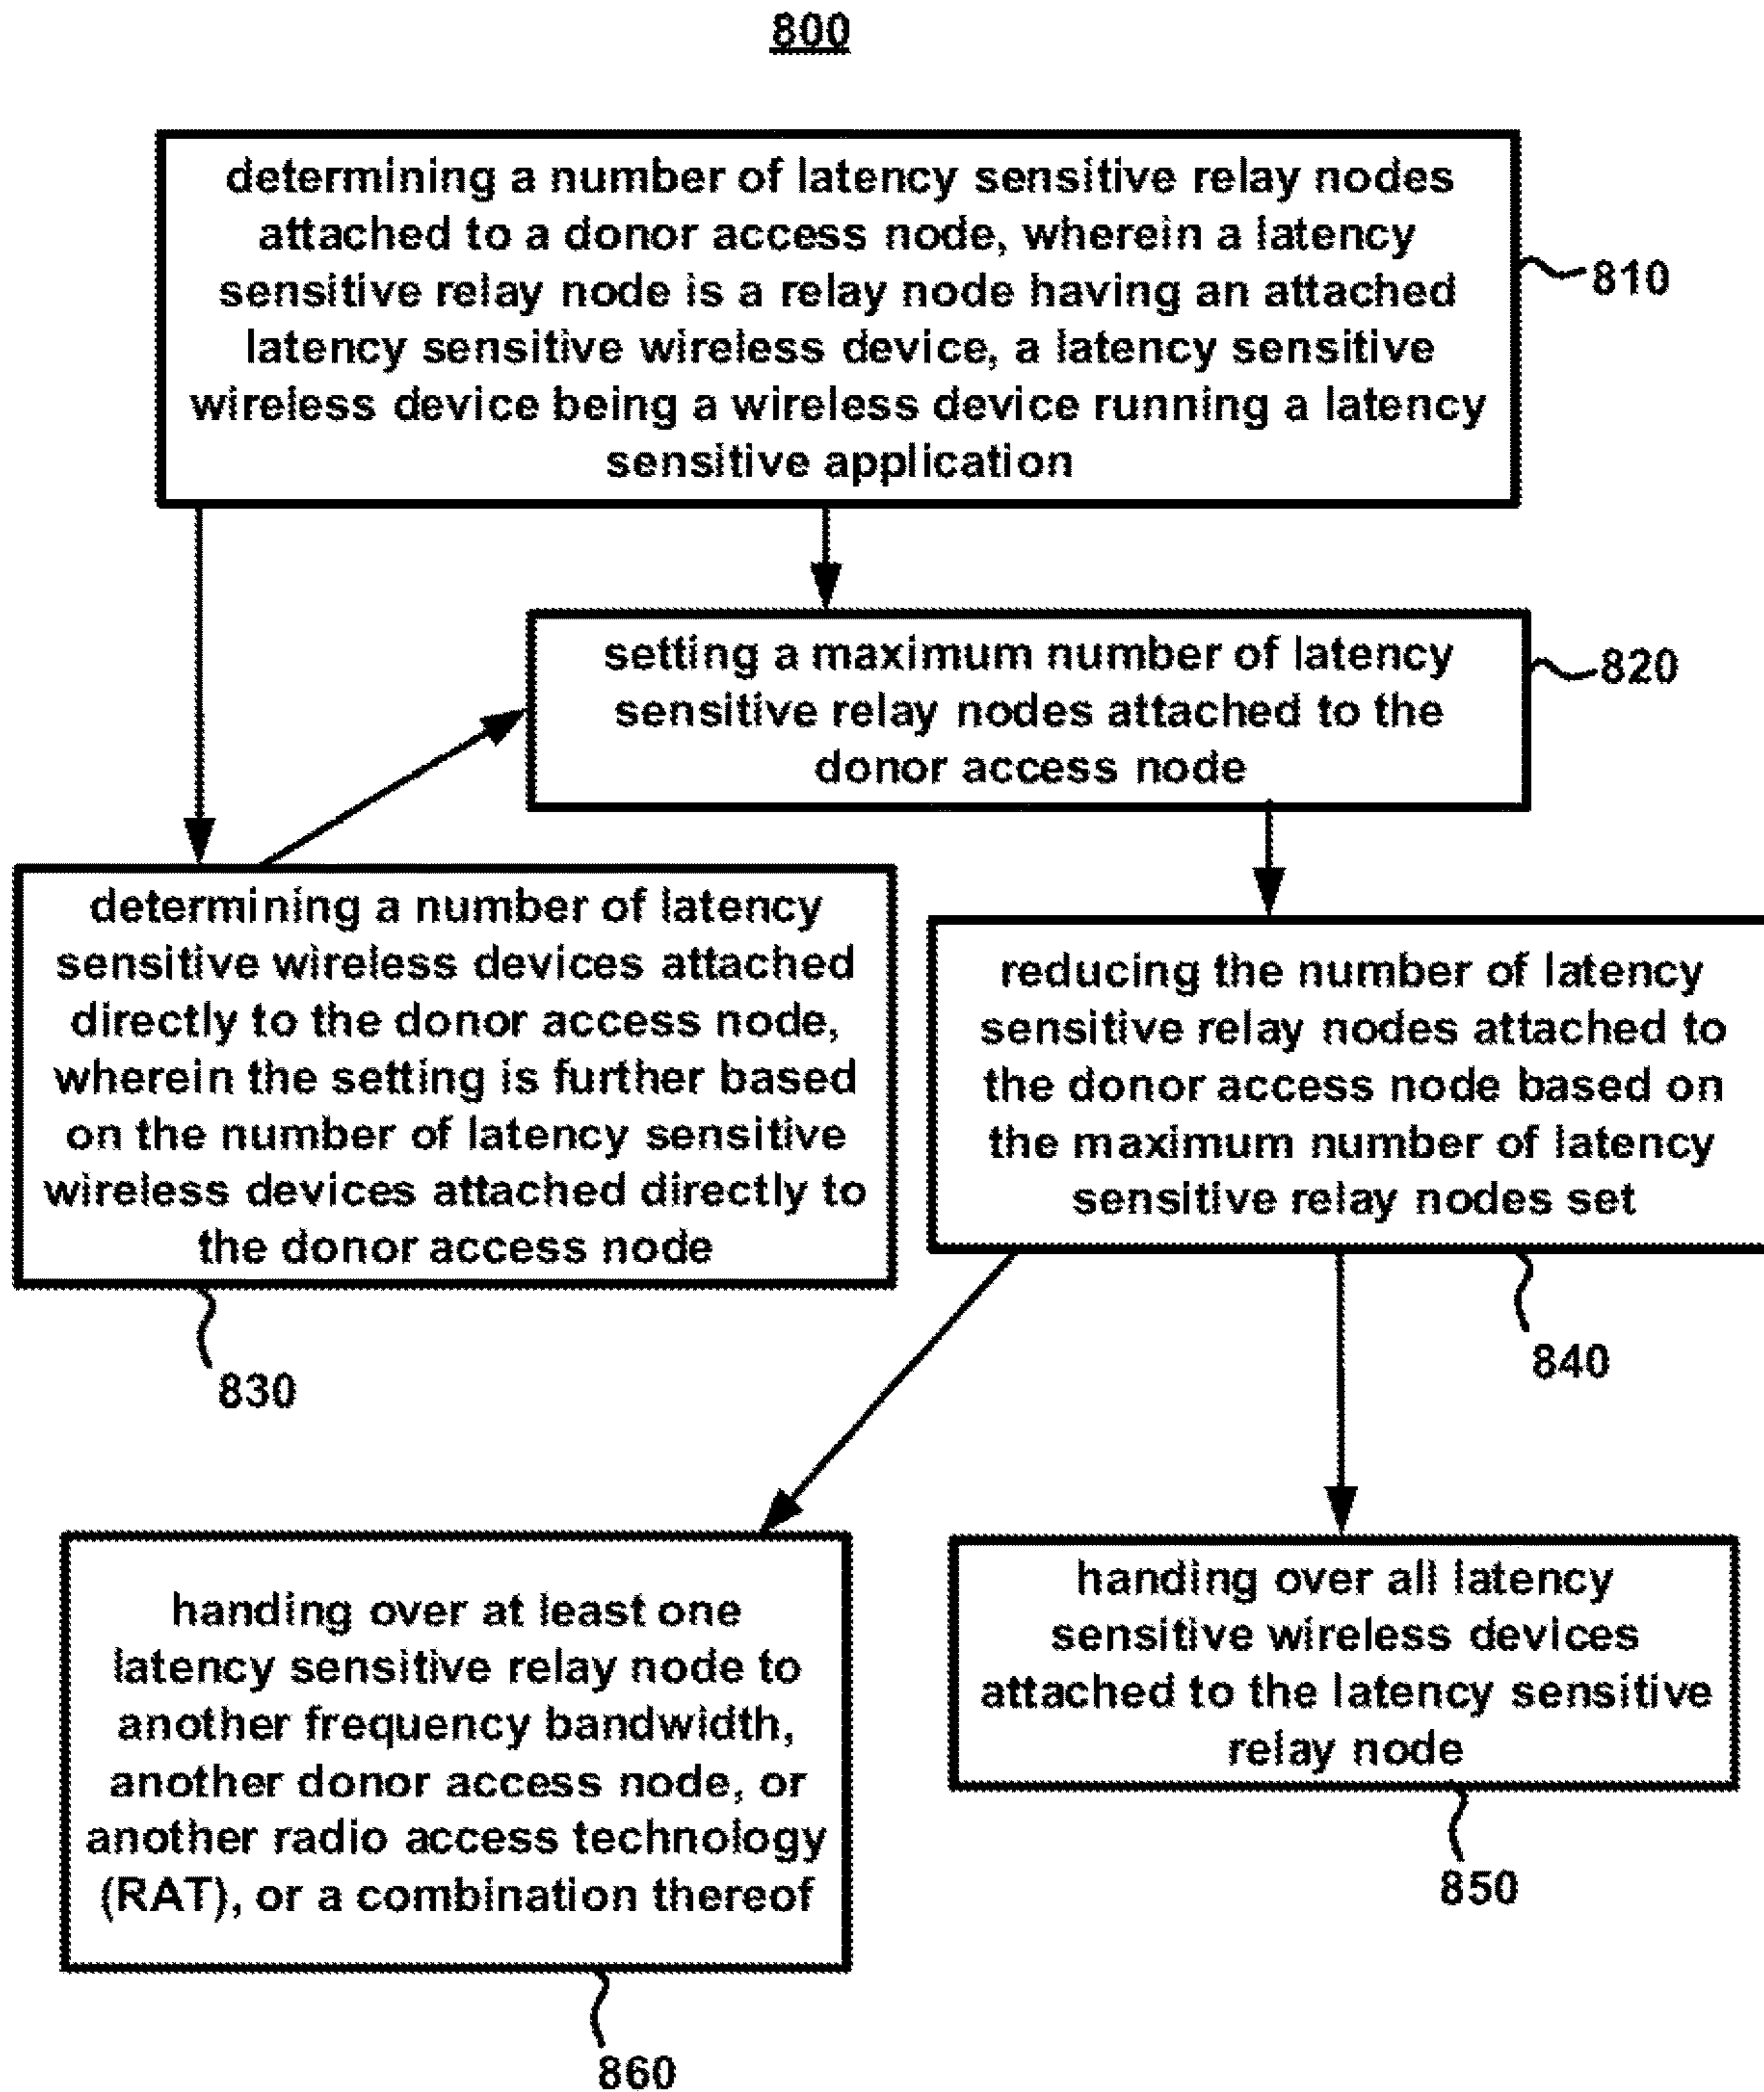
800

determining a number of latency sensitive relay nodes attached to a donor access node, wherein a latency sensitive relay node is a relay node having an attached latency sensitive wireless device, a latency sensitive wireless device being a wireless device running a latency sensitive application

810

setting a maximum number of latency sensitive relay nodes attached to the donor access node

820

determining a number of latency sensitive wireless devices attached directly to the donor access node, wherein the setting is further based on the number of latency sensitive wireless devices attached directly to the donor access node

830

reducing the number of latency sensitive relay nodes attached to the donor access node based on the maximum number of latency sensitive relay nodes set

840

handing over at least one latency sensitive relay node to another frequency bandwidth, another donor access node, or another radio access technology (RAT), or a combination thereof

860

handing over all latency sensitive wireless devices attached to the latency sensitive relay node

850